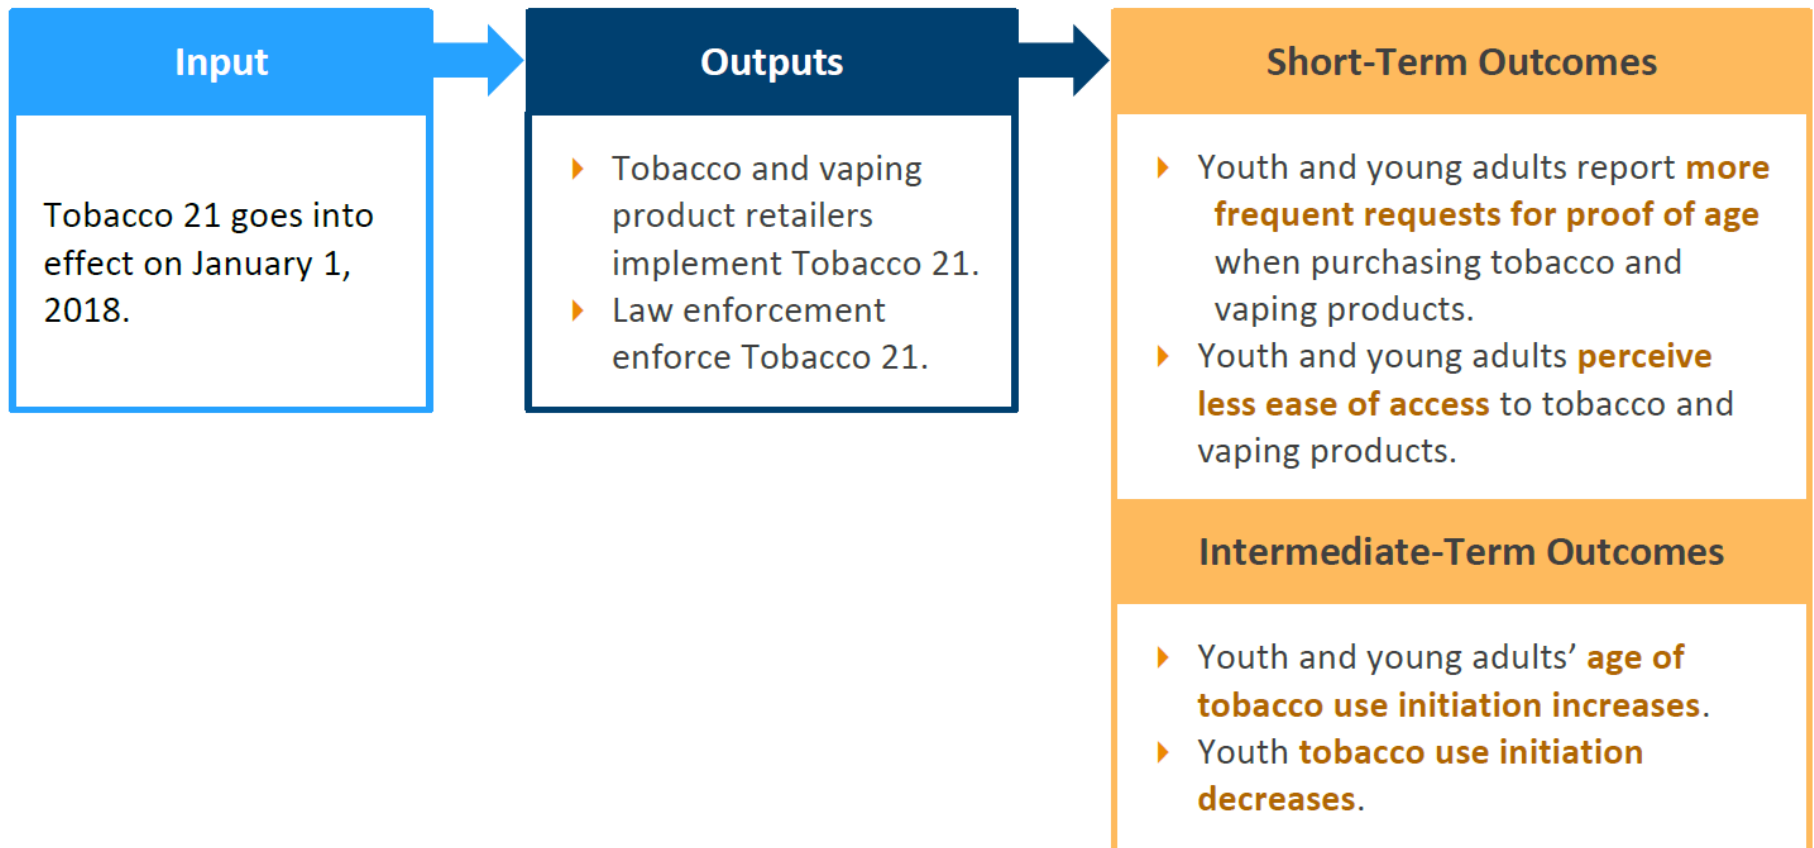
Input

Tobacco 21 goes into effect on January 1, 2018.

Outputs

Tobacco and vaping product retailers implement Tobacco 21.
Law enforcement enforce Tobacco 21.

Short-Term Outcomes

Youth and young adults report more frequent requests for proof of age when purchasing tobacco and vaping products.
Youth and young adults perceive less ease of access to tobacco and vaping products.

Intermediate-Term Outcomes

Youth and young adults’ age of tobacco use initiation increases.
Youth tobacco use initiation decreases.